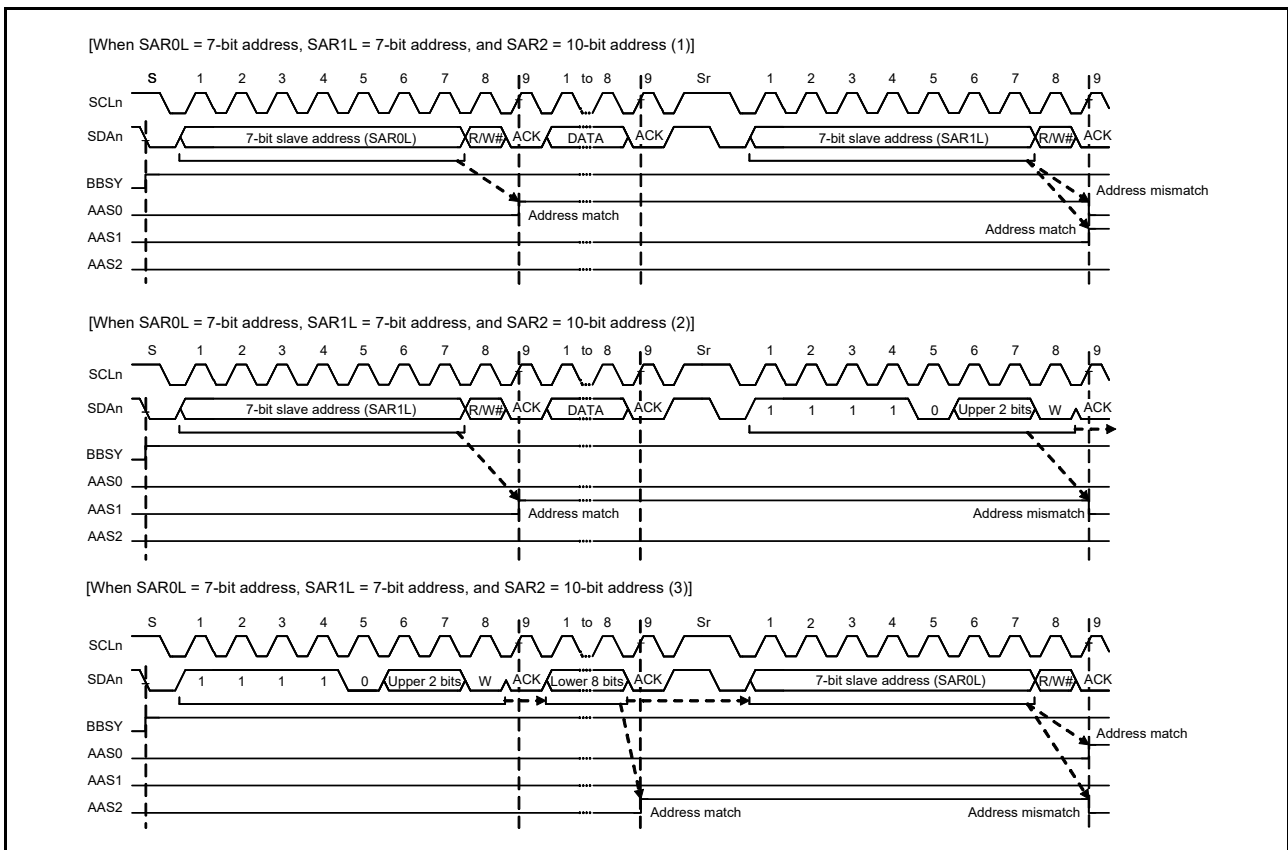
[When SAR0L = 7-bit address, SAR1L = 7-bit address, and SAR2 = 10-bit address (1)]

S 1 2 3 4 5 6 7 8 9 1 to 8 9 Sr 1 2 3 4 5 6 7 8 9

SCLn

SDAn 7-bit slave address (SAR0L) R/W# ACK DATA ACK 7-bit slave address (SAR1L) R/W# ACK

BBSY

AAS0

AAS1

AAS2

Address match

Address mismatch

Address match

[When SAR0L = 7-bit address, SAR1L = 7-bit address, and SAR2 = 10-bit address (2)]

S 1 2 3 4 5 6 7 8 9 1 to 8 9 Sr 1 2 3 4 5 6 7 8 9

SCLn

SDAn 7-bit slave address (SAR1L) R/W# ACK DATA ACK 1 1 1 1 0 Upper 2 bits W ACK

BBSY

AAS0

AAS1

AAS2

Address match

Address mismatch

[When SAR0L = 7-bit address, SAR1L = 7-bit address, and SAR2 = 10-bit address (3)]

S 1 2 3 4 5 6 7 8 9 1 to 8 9 Sr 1 2 3 4 5 6 7 8 9

SCLn

SDAn 1 1 1 1 0 Upper 2 bits W ACK Lower 8 bits ACK 7-bit slave address (SAR0L) R/W# ACK

BBSY

AAS0

AAS1

AAS2

Address match

Address match

Address mismatch